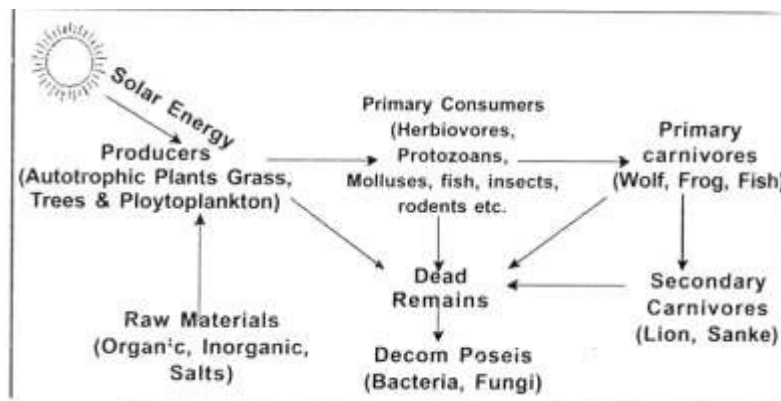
Solar Energy

Producers (Autotrophic Plants Grass, Trees & Ploytoplankton)

Primary Consumers (Herbiovores, Protozoans, Molluses, fish, insects, rodents etc.

Primary carnivores (Wolf, Frog, Fish)

Dead Remains

Secondary Carnivores (Lion, Sanke)

Raw Materials (Organ'c, Inorganic, Salts)

Decom Poseis (Bacteria, Fungi)